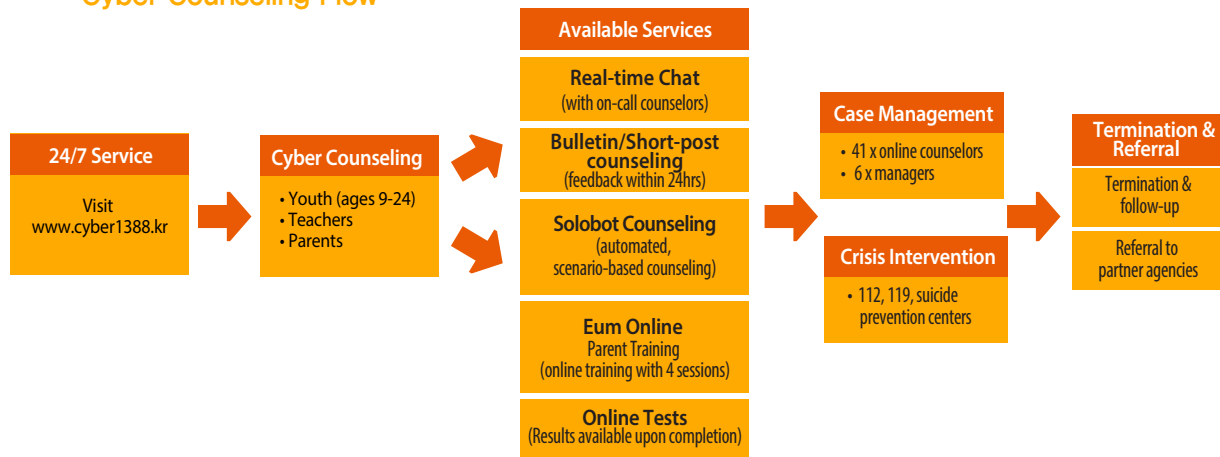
Cyber Counseling Flow

24/7 Service

Visit www.cyber1388.kr

Cyber Counseling

• Youth (ages 9-24)
• Teachers
• Parents

Available Services

Real-time Chat
(with on-call counselors)

Bulletin/Short-post counseling
(feedback within 24hrs)

Solobot Counseling
(automated, scenario-based counseling)

Eum Online
Parent Training
(online training with 4 sessions)

Online Tests
(Results available upon completion)

Case Management

• 41 x online counselors
• 6 x managers

Crisis Intervention

• 112, 119, suicide prevention centers

Termination & Referral

Termination & follow-up

Referral to partner agencies